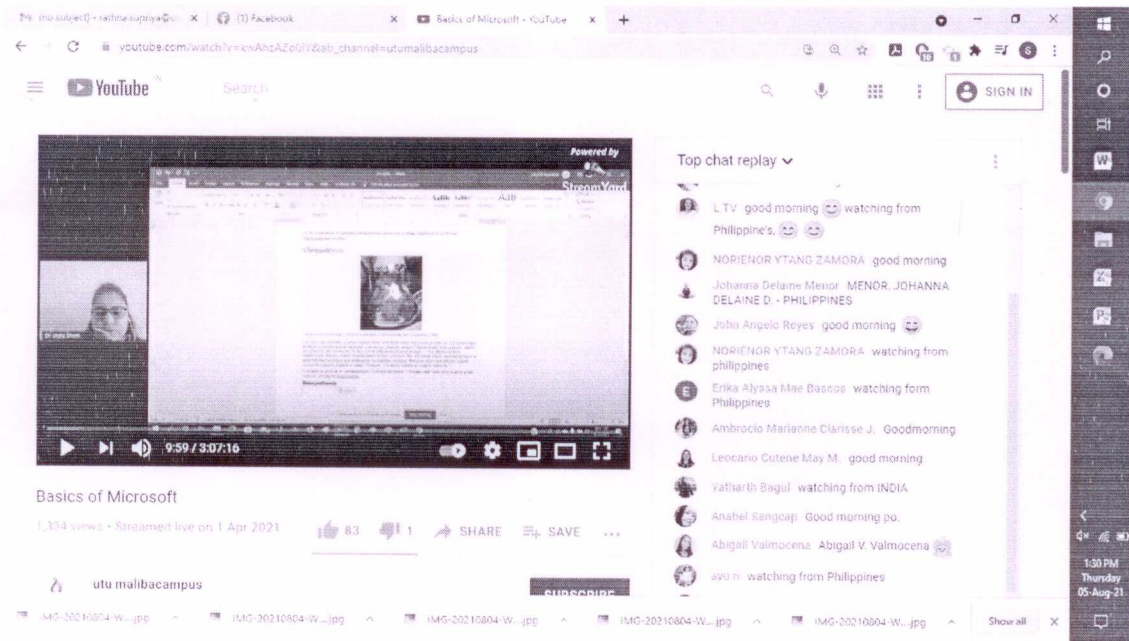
(no subject) - raithna.supriya@... × (1) Facebook × Basics of Microsoft - YouTube × +

youtube.com/watch?v=exAhzAZo0IY&ab_channel=utumalibacampus

YouTube Search SIGN IN

Powered by StreamYard

Top chat replay

L TV good morning watching from Philippine's.

NORIENOR YTANG ZAMORA good morning

Johanna Delaine Menor MENOR, JOHANNA DELAINE D. - PHILIPPINES

John Angelo Reyes good morning

NORIENOR YTANG ZAMORA watching from philippines

Erika Alyssa Mae Bascos watching form Philippines

Ambrocio Marianne Clarisse J. Goodmorning

Leonario Cutene May M. good morning

Yatharth Bagul watching from INDIA

Anabel Sangcap Good morning po.

Abigail Valmocena Abigail V. Valmocena

ayu n watching from Philippines

9:59 / 3:07:16

Basics of Microsoft

1,334 views • Streamed live on 1 Apr 2021

83 1 SHARE SAVE ...

utu malibacampus

SUBSCRIBE

IMG-20210804-W....jpg IMG-20210804-W....jpg IMG-20210804-W....jpg IMG-20210804-W....jpg IMG-20210804-W....jpg Show all

1:30 PM Thursday 05-Aug-21